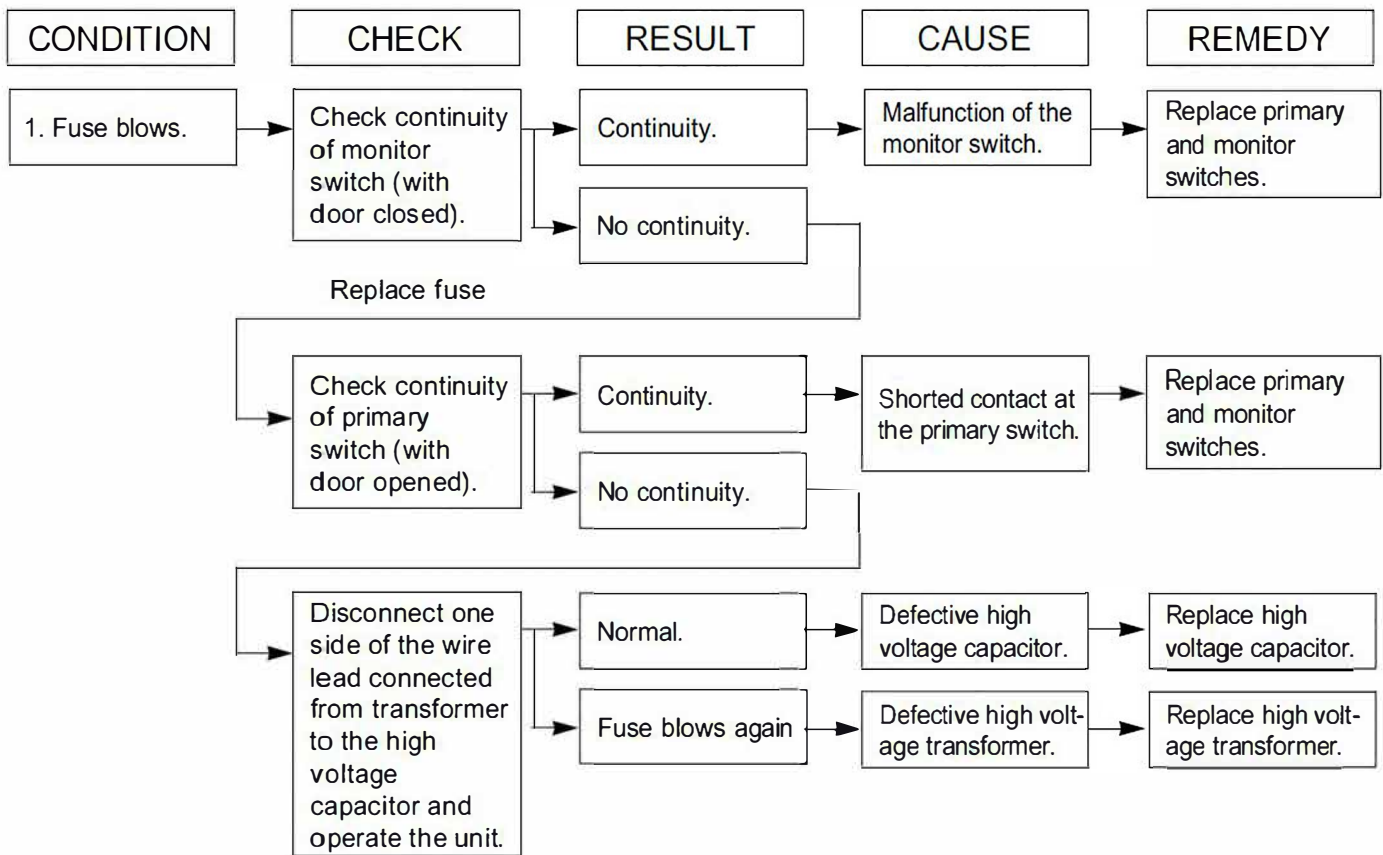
CONDITION

CHECK

RESULT

CAUSE

REMEDY

1. Fuse blows.

Check continuity of monitor switch (with door closed).

Continuity.

Malfunction of the monitor switch.

Replace primary and monitor switches.

No continuity.

Replace fuse

Check continuity of primary switch (with door opened).

Continuity.

Shorted contact at the primary switch.

Replace primary and monitor switches.

No continuity.

Disconnect one side of the wire lead connected from transformer to the high voltage capacitor and operate the unit.

Normal.

Defective high voltage capacitor.

Replace high voltage capacitor.

Fuse blows again

Defective high voltage transformer.

Replace high voltage transformer.